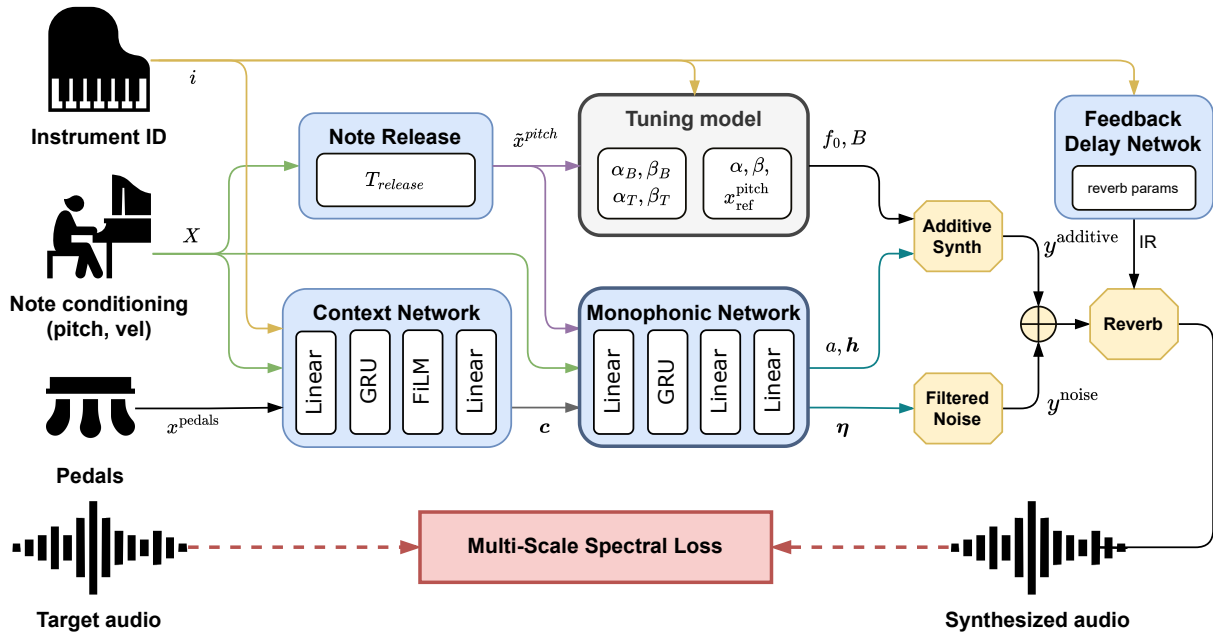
Instrument ID

$i$

Note Release

$T_{release}$

$\tilde{x}^{pitch}$

Tuning model

$\alpha_B, \beta_B$
$\alpha_T, \beta_T$

$\alpha, \beta,$
$x_{\text{ref}}^{\text{pitch}}$

$f_0, B$

Feedback Delay Netwok

reverb params

IR

$X$

Note conditioning (pitch, vel)

Additive Synth

$y^{\text{additive}}$

Context Network

Linear

GRU

FiLM

Linear

Monophonic Network

Linear

GRU

Linear

Linear

$a, \boldsymbol{h}$

Reverb

$x^{\text{pedals}}$

$\boldsymbol{c}$

$\boldsymbol{\eta}$

Filtered Noise

$y^{\text{noise}}$

Pedals

Multi-Scale Spectral Loss

Target audio

Synthesized audio